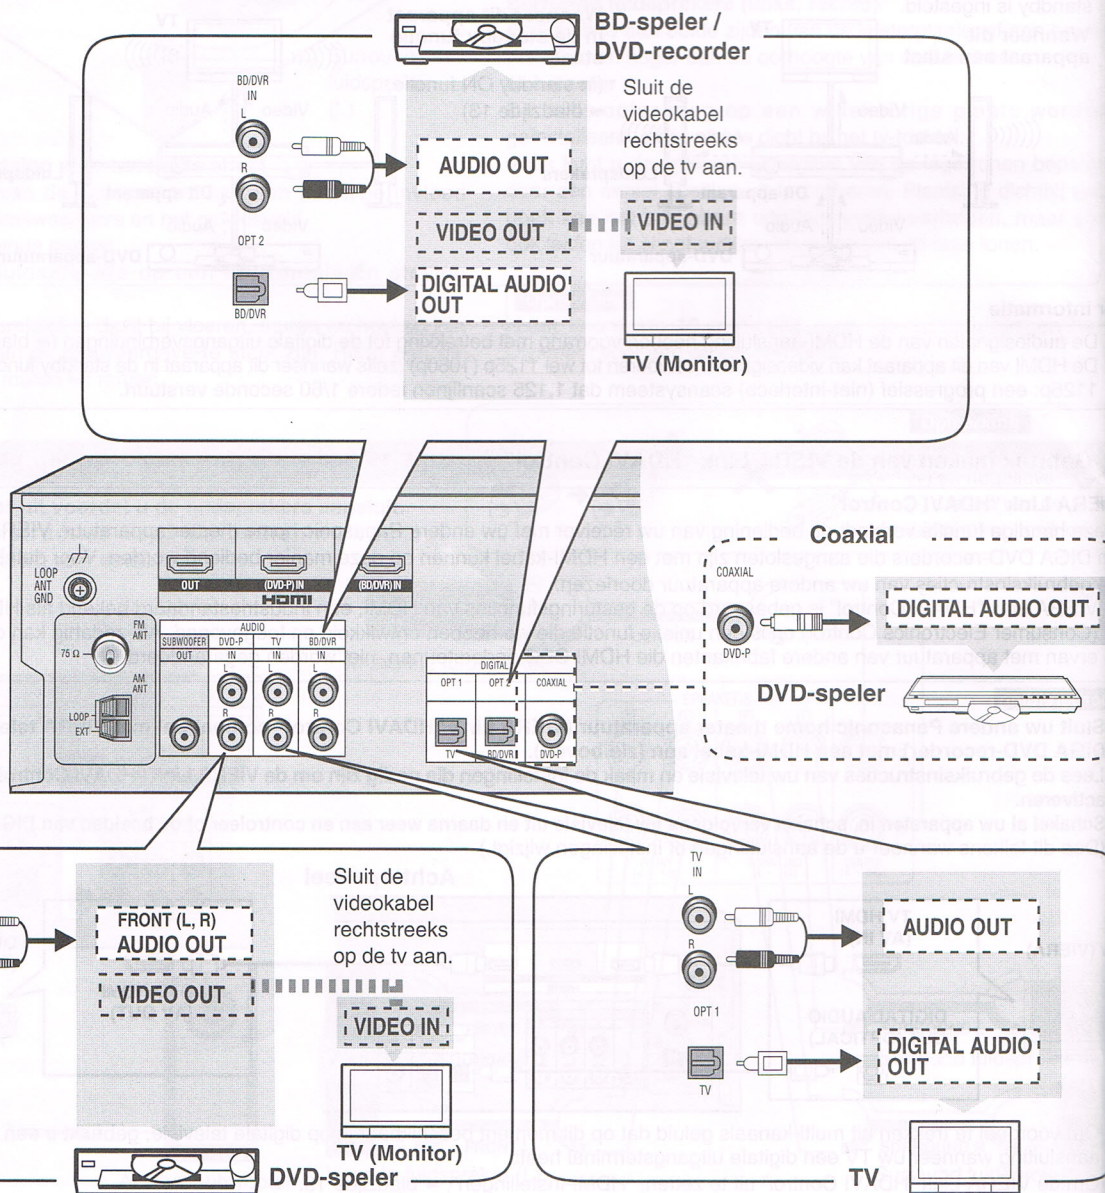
BD-speler / DVD-recorder

BD/DVR IN
L
R
OPT 2
BD/DVR

AUDIO OUT
VIDEO OUT
DIGITAL AUDIO OUT

Sluit de videokabel rechtstreeks op de tv aan.

VIDEO IN
TV (Monitor)

LOOP ANT GND
FM ANT
75 Ω
AM ANT
LOOP EXT
OUT
(DVD-P) IN
(BD/DVR) IN
HDMI
AUDIO
SUBWOOFER OUT
DVD-P IN
TV IN
BD/DVR IN
L
R
DIGITAL
OPT 1
OPT 2
COAXIAL
TV
BD/DVR
DVD-P

Coaxial
COAXIAL
DVD-P
DIGITAL AUDIO OUT
DVD-speler

FRONT (L, R) AUDIO OUT
VIDEO OUT
Sluit de videokabel rechtstreeks op de tv aan.
VIDEO IN
TV (Monitor)
DVD-speler

TV IN
L
R
OPT 1
TV
AUDIO OUT
DIGITAL AUDIO OUT
TV